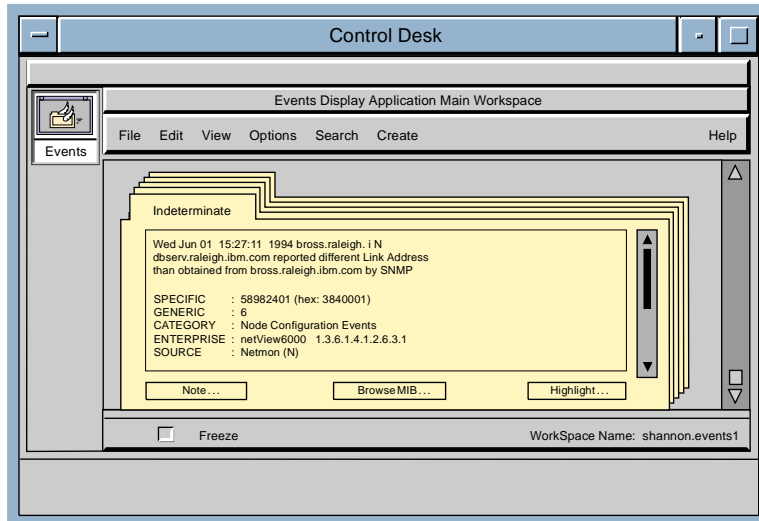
Control Desk

Events

Events Display Application Main Workspace

File Edit View Options Search Create Help

Indeterminate

Wed Jun 01 15:27:11 1994 bross.raleigh. i N
dbserv.raleigh.ibm.com reported different Link Address
than obtained from bross.raleigh.ibm.com by SNMP

SPECIFIC : 58982401 (hex: 3840001)
GENERIC : 6
CATEGORY : Node Configuration Events
ENTERPRISE : netView6000 1.3.6.1.4.1.2.6.3.1
SOURCE : Netmon (N)

Note... Browse MIB... Highlight...

Freeze

WorkSpace Name: shannon.events1